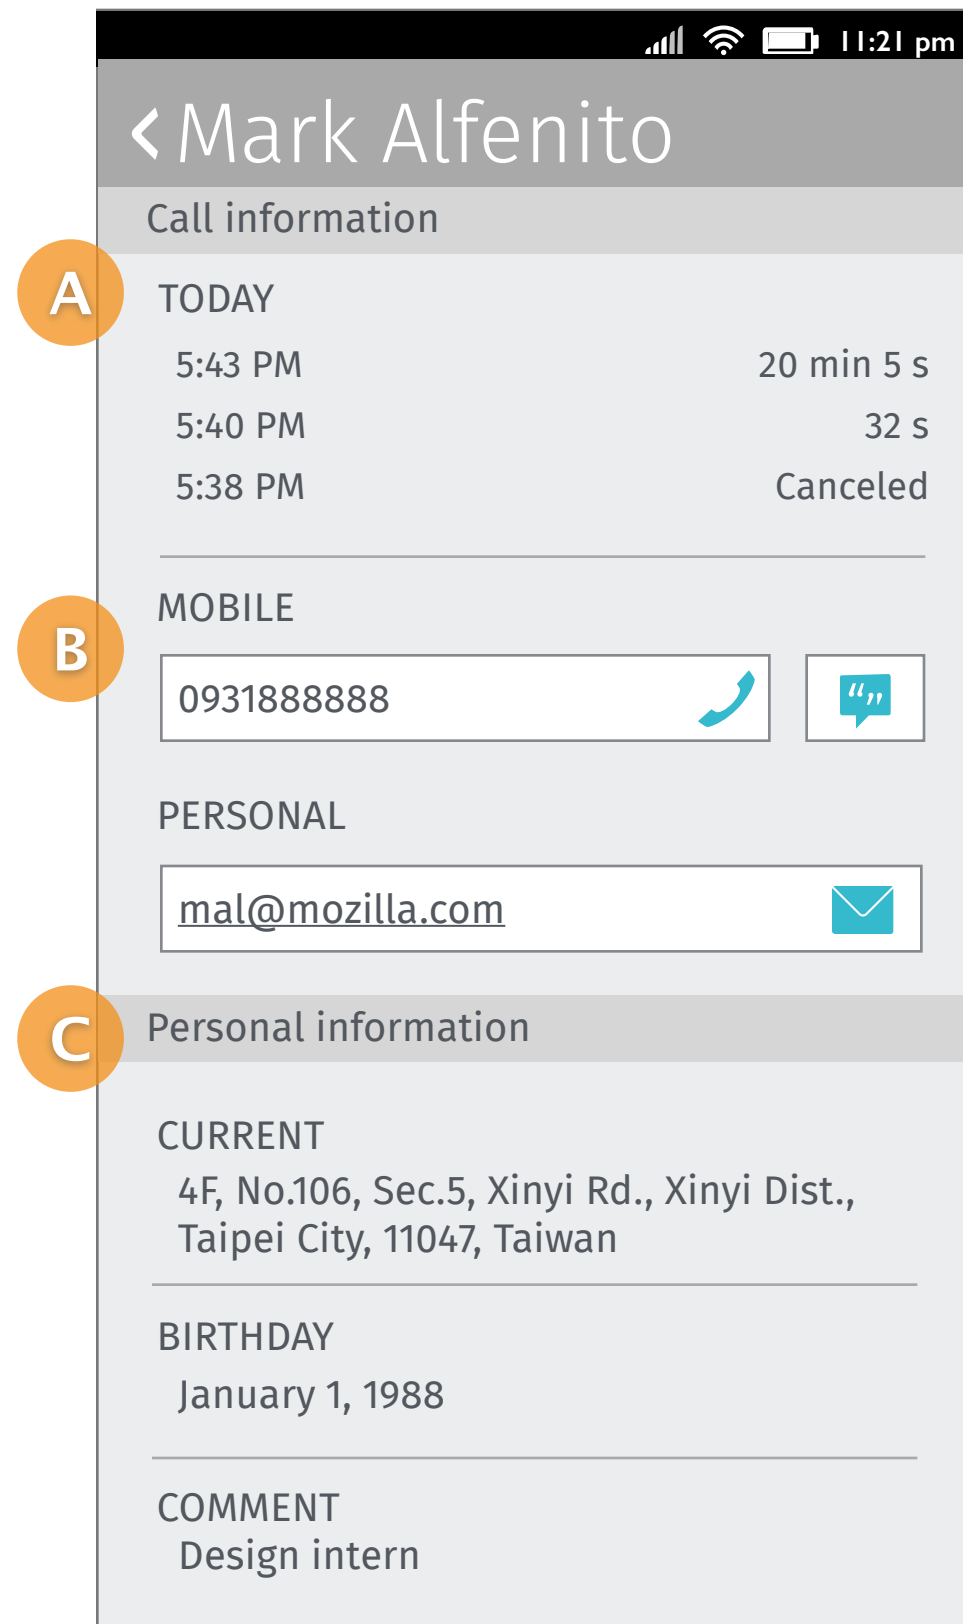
11:21 pm

Mark Alfenito

Call information

A

TODAY

5:43 PM 20 min 5 s

5:40 PM 32 s

5:38 PM Canceled

B

MOBILE

0931888888

PERSONAL

mal@mozilla.com

C

Personal information

CURRENT

4F, No.106, Sec.5, Xinyi Rd., Xinyi Dist., Taipei City, 11047, Taiwan

BIRTHDAY

January 1, 1988

COMMENT

Design intern